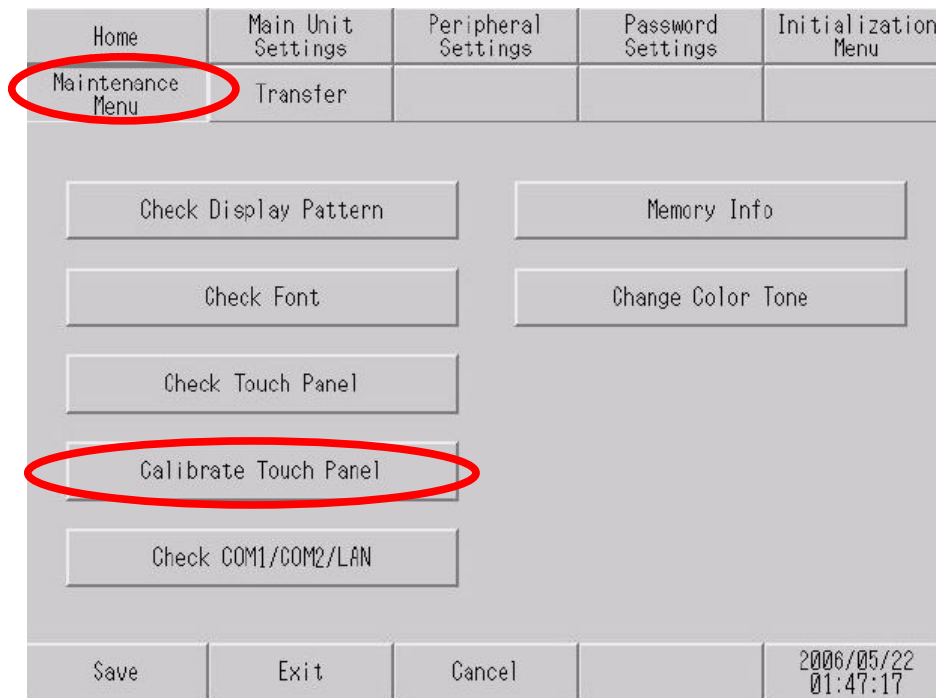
Home
Main Unit Settings
Peripheral Settings
Password Settings
Initialization Menu
Maintenance Menu
Transfer

Check Display Pattern
Memory Info
Check Font
Change Color Tone
Check Touch Panel
Calibrate Touch Panel
Check COM1/COM2/LAN

Save
Exit
Cancel
2006/05/22 01:47:17